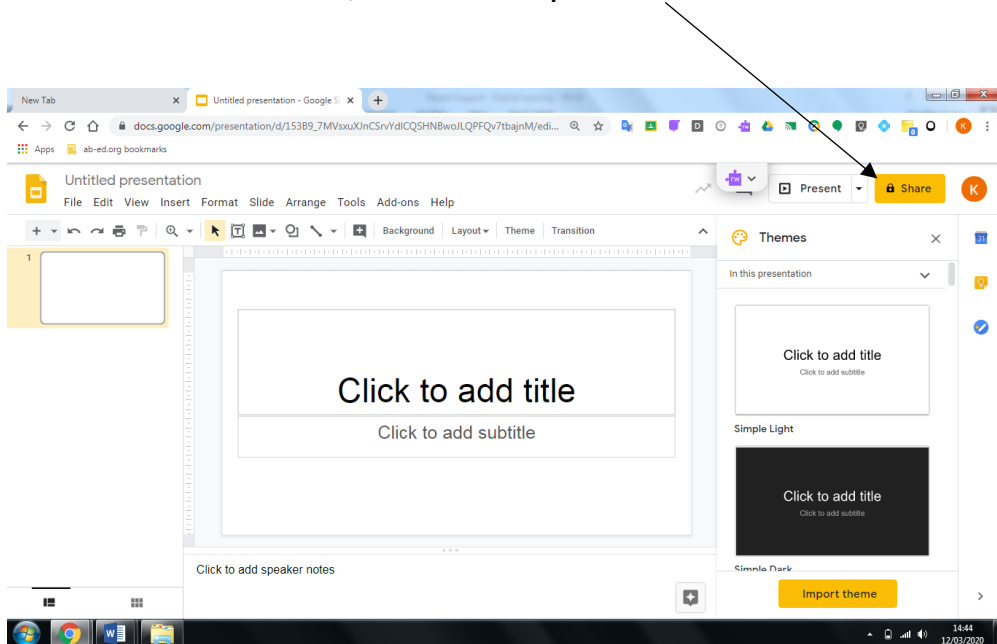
New Tab
Untitled presentation - Google S
docs.google.com/presentation/d/153B9_7MVsxuXJnCSrvYdICQSHNBwoJLQPFQv7tbajnM/edi...
Apps
ab-ed.org bookmarks
Untitled presentation
File Edit View Insert Format Slide Arrange Tools Add-ons Help
Present
Share
K
Background
Layout
Theme
Transition
Themes
In this presentation
1
Click to add title
Click to add subtitle
Click to add title
Click to add subtitle
Simple Light
Click to add title
Click to add subtitle
Simple Dark
Click to add speaker notes
Import theme
14:44
12/03/2020